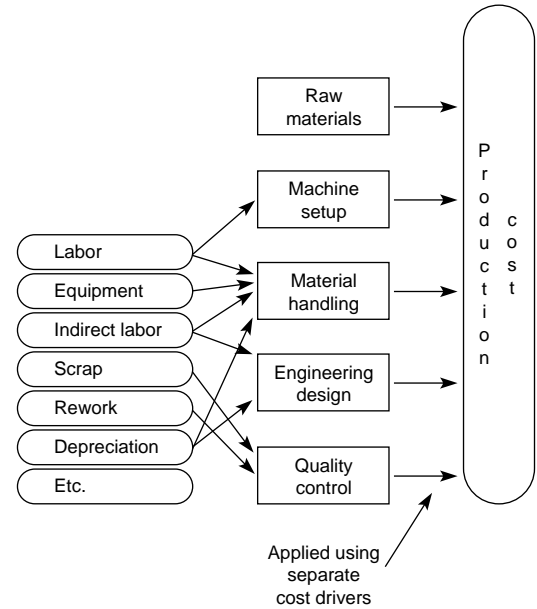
Labor
Equipment
Indirect labor
Scrap
Rework
Depreciation
Etc.

Raw materials

Machine setup

Material handling

Engineering design

Quality control

Production cost

Applied using separate cost drivers